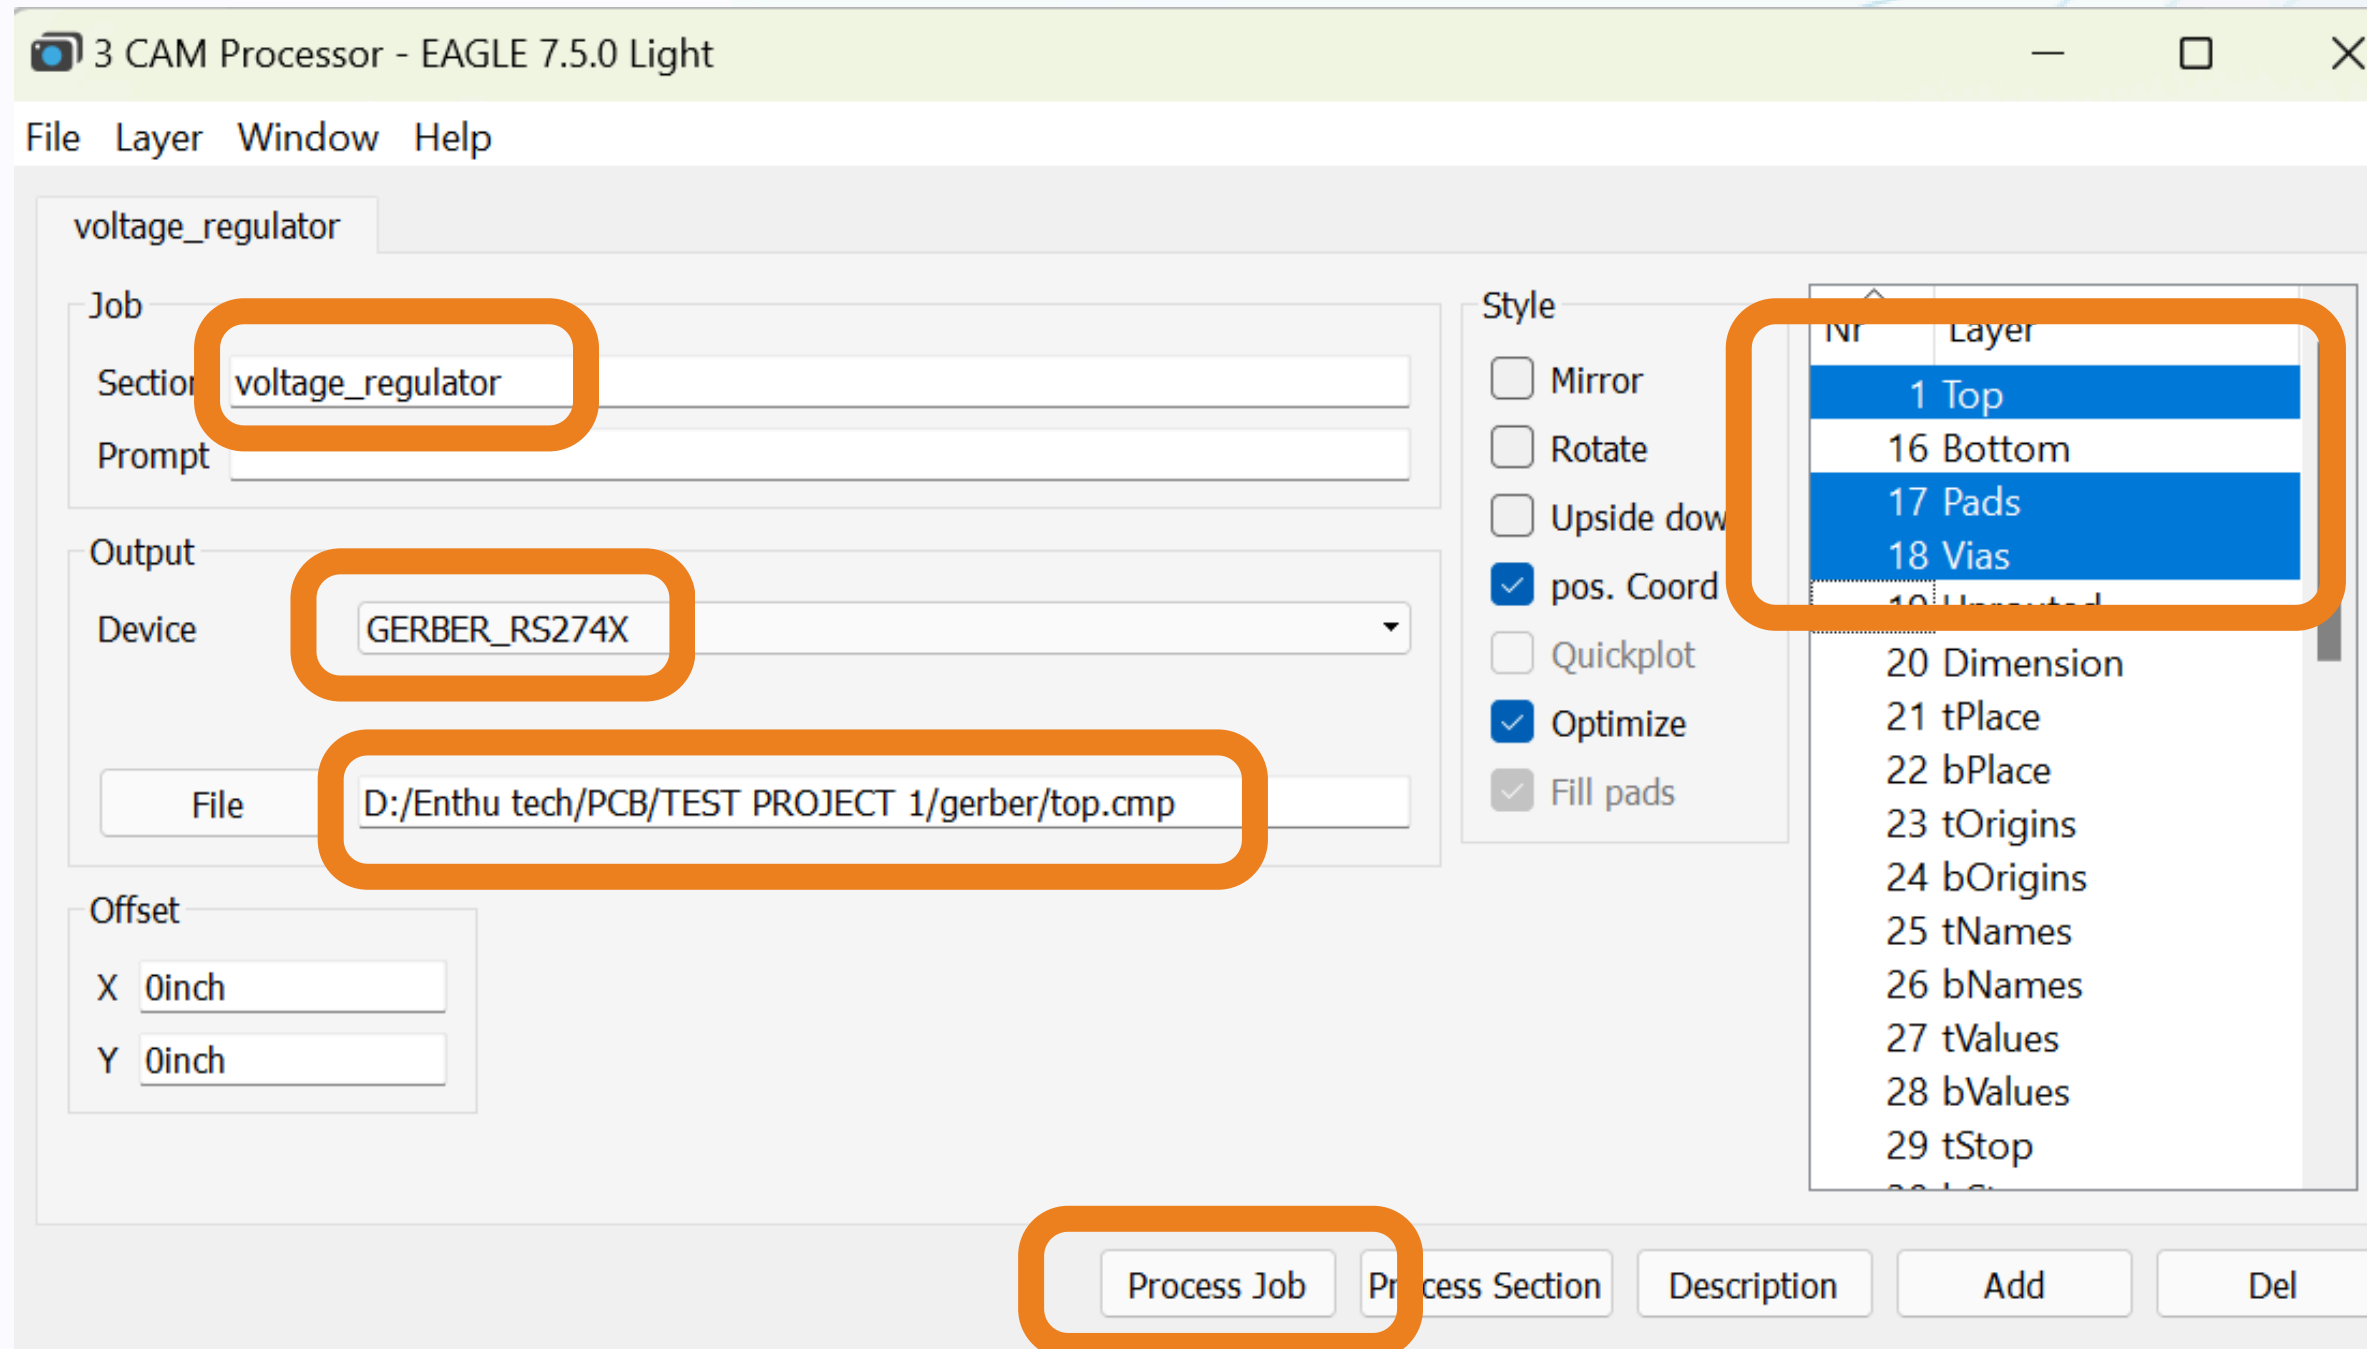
3 CAM Processor - EAGLE 7.5.0 Light

File Layer Window Help

voltage_regulator

Job

Sectio voltage_regulator

Prompt

Output

Device GERBER_RS274X

File D:/Enthu tech/PCB/TEST PROJECT 1/gerber/top.cmp

Offset

X 0inch

Y 0inch

Style

Mirror

Rotate

Upside dow

pos. Coord

Quickplot

Optimize

Fill pads

| Nr | Layer |
|---|---|
| 1 | Top |
| 16 | Bottom |
| 17 | Pads |
| 18 | Vias |
| 19 | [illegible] |
| 20 | Dimension |
| 21 | tPlace |
| 22 | bPlace |
| 23 | tOrigins |
| 24 | bOrigins |
| 25 | tNames |
| 26 | bNames |
| 27 | tValues |
| 28 | bValues |
| 29 | tStop |

Process Job Pr cess Section Description Add Del